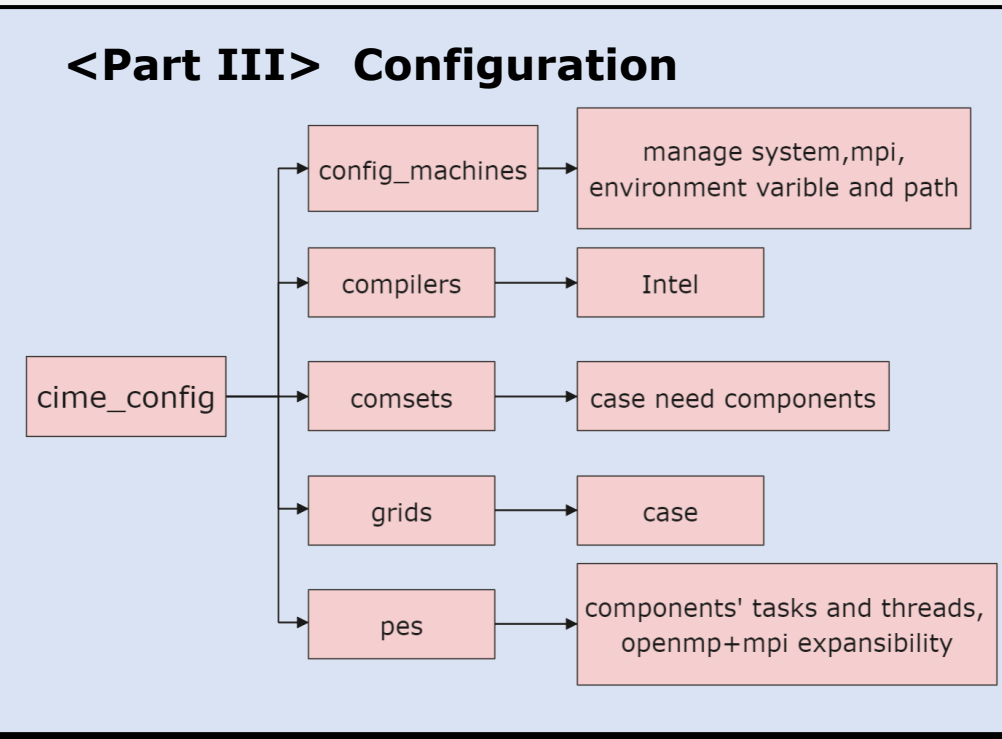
<Part III> Configuration

cime_config

config_machines

manage system,mpi, environment varible and path

compilers

Intel

comsets

case need components

grids

case

pes

components' tasks and threads, openmp+mpi expansibility